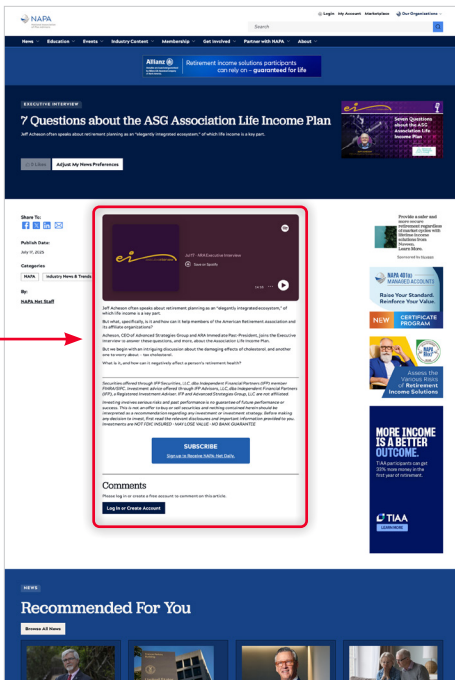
NAPA

Login My Account Marketplace Our Organizations

Search

News Education Events Industry Content Membership Get Involved Partner with NAPA About

Allianz
Retirement income solutions participants can rely on – guaranteed for life

EXECUTIVE INTERVIEW

7 Questions about the ASG Association Life Income Plan

Jeff Acheson often speaks about retirement planning as an "elegantly integrated ecosystem," of which life income is a key part.

Seven Questions about the ASG Association Life Income Plan

0 Likes Adjust My News Preferences

Share To:

Publish Date:
July 17, 2025

Categories:
NAPA Industry News & Trends

By:
NAPA Net Staff

Jeff Acheson often speaks about retirement planning as an "elegantly integrated ecosystem," of which life income is a key part.

But what, specifically, is it and how can it help members of the American Retirement Association and its affiliate organizations?

Acheson, CEO of Advanced Strategies Group and ARA Immediate Past-President, joins the Executive Interview to answer these questions, and more, about the Association Life Income Plan.

But we begin with an intriguing discussion about the damaging effects of cholesterol, and another one to worry about – tax cholesterol.

What is it, and how can it negatively affect a person's retirement health?

Securities offered through IFP Securities, LLC, dba Independent Financial Partners (IFP) member FINRA/SIPC. Investment advice offered through IFP Advisors, LLC, dba Independent Financial Partners (IFP), a Registered Investment Adviser. IFP and Advanced Strategies Group, LLC are not affiliated.

Investing involves various risks and past performance is no guarantee of future performance or success. This is not an offer to buy or sell securities and nothing contained herein should be interpreted as a recommendation regarding any investment or investment strategy. Before making any decision to invest, first read the relevant disclosures and important information provided to you. Investments are NOT FDIC INSURED · MAY LOSE VALUE · NO BANK GUARANTEE

SUBSCRIBE
Sign up to Receive NAPA-Net Daily

Comments
Please log in or create a free account to comment on this article.

Log In or Create Account

Provide a safer and more secure retirement regardless of market cycles with lifetime income solutions from Nuveen. Learn More.

Sponsored by Nuveen

NAPA 401(k) MANAGED ACCOUNTS
Raise Your Standard. Reinforce Your Value.

NEW CERTIFICATE PROGRAM

Assess the Various Risks of Retirement Income Solutions

MORE INCOME IS A BETTER OUTCOME.
TIAA participants can get 33% more money in the first year of retirement.

TIAA
LEARN MORE

NEWS

Recommended For You

Browse All News